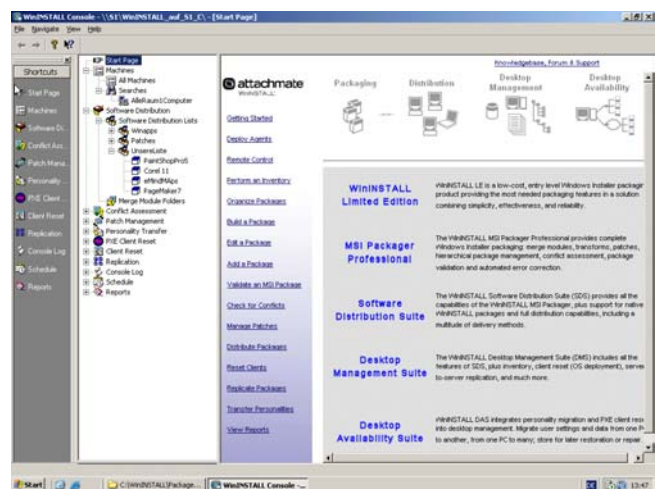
WinINSTALL Console - \\S1\WinINSTALL_auf_S1_C\ - [Start Page]

File Navigate View Help

Shortcuts

Start Page
Machines
Software Di...
Conflict Ass...
Patch Mana...
Personality ...
PXE Client ...
Client Reset
Replication
Console Log
Schedule
Reports

Start Page
Machines
All Machines
Searches
AlleRaum1Computer
Software Distribution
Software Distribution Lists
Winapps
Patches
UnsereListe
PaintShopPro5
Corel 11
eMindMAps
PageMaker7
Merge Module Folders
Conflict Assessment
Patch Management
Personality Transfer
PXE Client Reset
Client Reset
Replication
Console Log
Schedule
Reports

attachmate
WinINSTALL

Knowledgebase, Forum & Support

Packaging
Distribution
Desktop Management
Desktop Availability

Getting Started
Deploy Agents
Remote Control
Perform an Inventory
Organize Packages
Build a Package
Edit a Package
Add a Package
Validate an MSI Package
Check for Conflicts
Manage Patches
Distribute Packages
Reset Clients
Replicate Packages
Transfer Personalities
View Reports

WinINSTALL Limited Edition
WinINSTALL LE is a low-cost, entry level Windows Installer packagi product providing the most needed packaging features in a solution combining simplicity, effectiveness, and reliability.

MSI Packager Professional
The WinINSTALL MSI Packager Professional provides complete Windows Installer packaging: merge modules, transforms, patches, hierarchical package management, conflict assessment, package validation and automated error correction.

Software Distribution Suite
The WinINSTALL Software Distribution Suite (SDS) provides all the capabilities of the WinINSTALL MSI Packager, plus support for native WinINSTALL packages and full distribution capabilities, including a multitude of delivery methods.

Desktop Management Suite
The WinINSTALL Desktop Management Suite (DMS) includes all the features of SDS, plus inventory, client reset (OS deployment), serve to-server replication, and much more.

Desktop Availability Suite
WinINSTALL DAS integrates personality migration and PXE client res into desktop management. Migrate user settings and data from one P to another, from one PC to many; store for later restoration or repair.

Start
C:\WinINSTALL\Package...
WinINSTALL Console -...
13:47